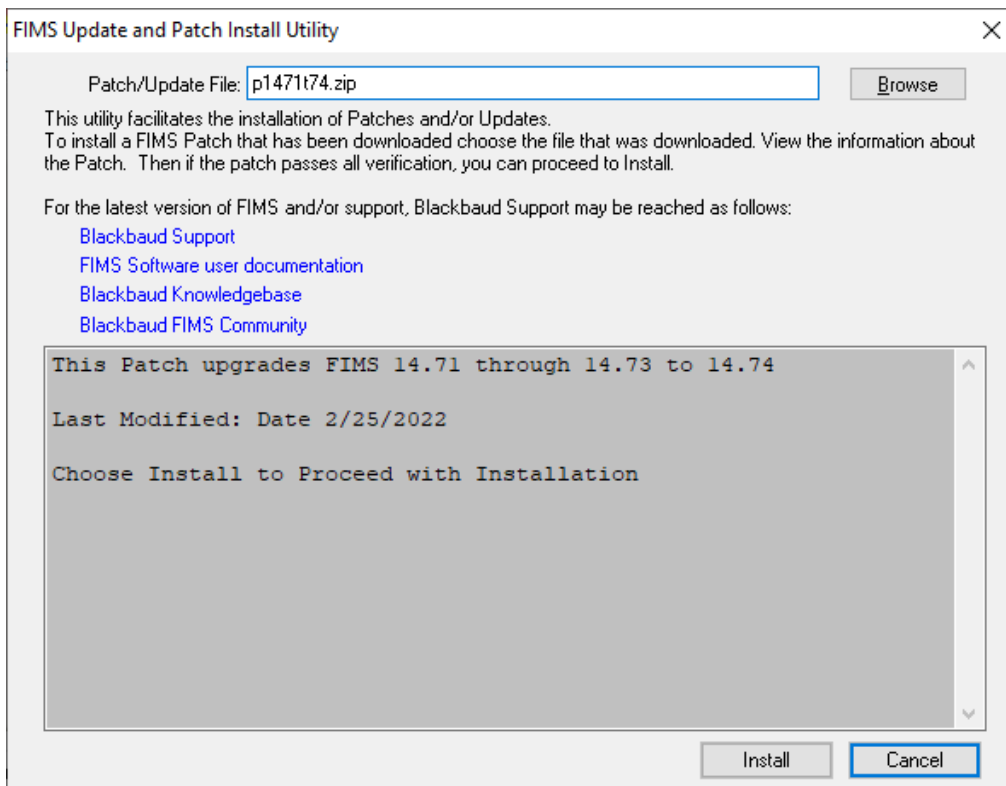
FIMS Update and Patch Install Utility

Patch/Update File: p1471t74.zip

Browse

This utility facilitates the installation of Patches and/or Updates.
To install a FIMS Patch that has been downloaded choose the file that was downloaded. View the information about the Patch. Then if the patch passes all verification, you can proceed to Install.

For the latest version of FIMS and/or support, Blackbaud Support may be reached as follows:

Blackbaud Support

FIMS Software user documentation

Blackbaud Knowledgebase

Blackbaud FIMS Community

This Patch upgrades FIMS 14.71 through 14.73 to 14.74

Last Modified: Date 2/25/2022

Choose Install to Proceed with Installation

Install

Cancel